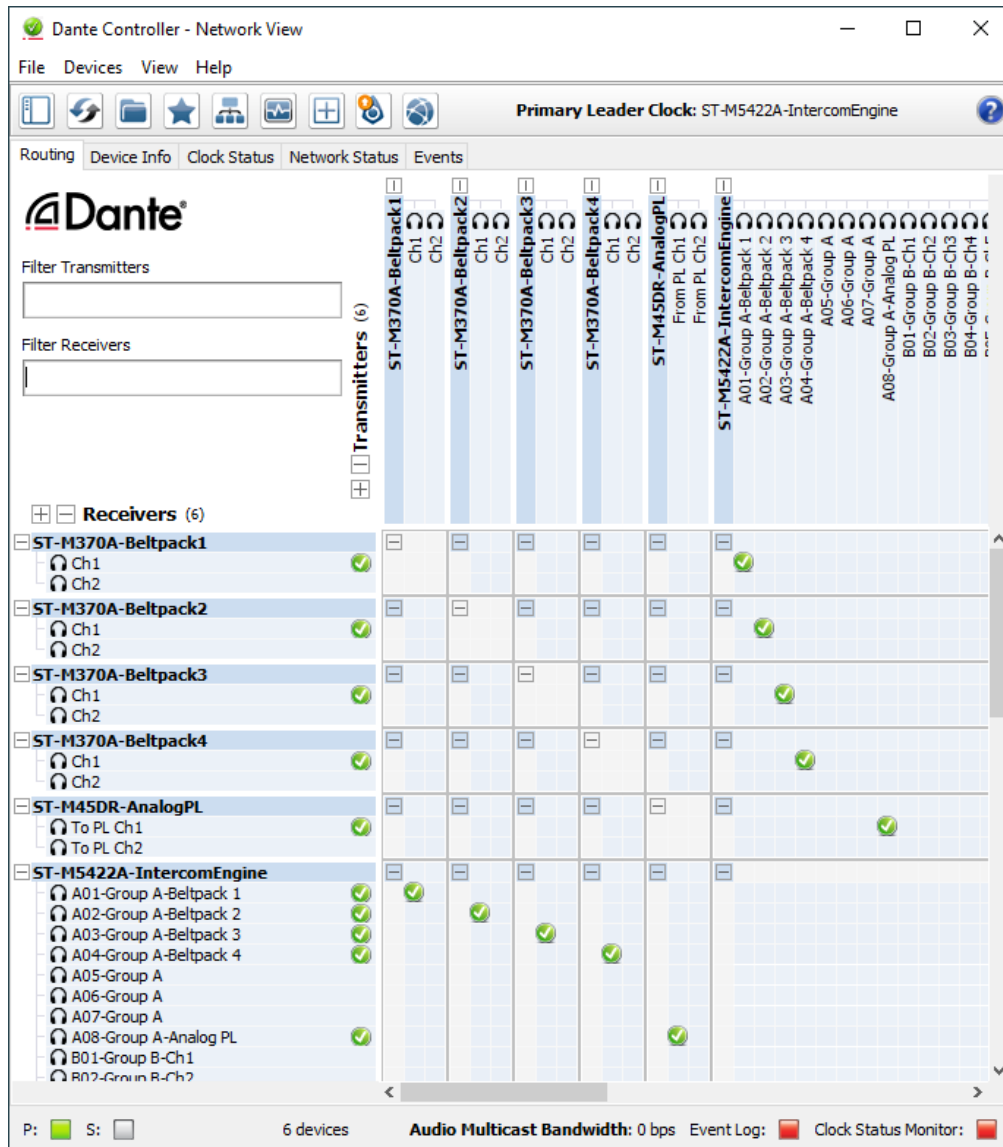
Dante Controller - Network View

File Devices View Help

Primary Leader Clock: ST-M5422A-IntercomEngine

Routing | Device Info | Clock Status | Network Status | Events

Dante

Filter Transmitters

Filter Receivers

Transmitters (6)

ST-M370A-Beltpack1 Ch1 Ch2
ST-M370A-Beltpack2 Ch1 Ch2
ST-M370A-Beltpack3 Ch1 Ch2
ST-M370A-Beltpack4 Ch1 Ch2
ST-M45DR-AnalogPL From PL Ch1 From PL Ch2
ST-M5422A-IntercomEngine A01-Group A-Beltpack 1 A02-Group A-Beltpack 2 A03-Group A-Beltpack 3 A04-Group A-Beltpack 4 A05-Group A A06-Group A A07-Group A A08-Group A-Analog PL B01-Group B-Ch1 B02-Group B-Ch2 B03-Group B-Ch3 B04-Group B-Ch4 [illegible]

Receivers (6)

ST-M370A-Beltpack1
Ch1
Ch2
ST-M370A-Beltpack2
Ch1
Ch2
ST-M370A-Beltpack3
Ch1
Ch2
ST-M370A-Beltpack4
Ch1
Ch2
ST-M45DR-AnalogPL
To PL Ch1
To PL Ch2
ST-M5422A-IntercomEngine
A01-Group A-Beltpack 1
A02-Group A-Beltpack 2
A03-Group A-Beltpack 3
A04-Group A-Beltpack 4
A05-Group A
A06-Group A
A07-Group A
A08-Group A-Analog PL
B01-Group B-Ch1
B02-Group B-Ch2

P: S: 6 devices Audio Multicast Bandwidth: 0 bps Event Log: Clock Status Monitor: